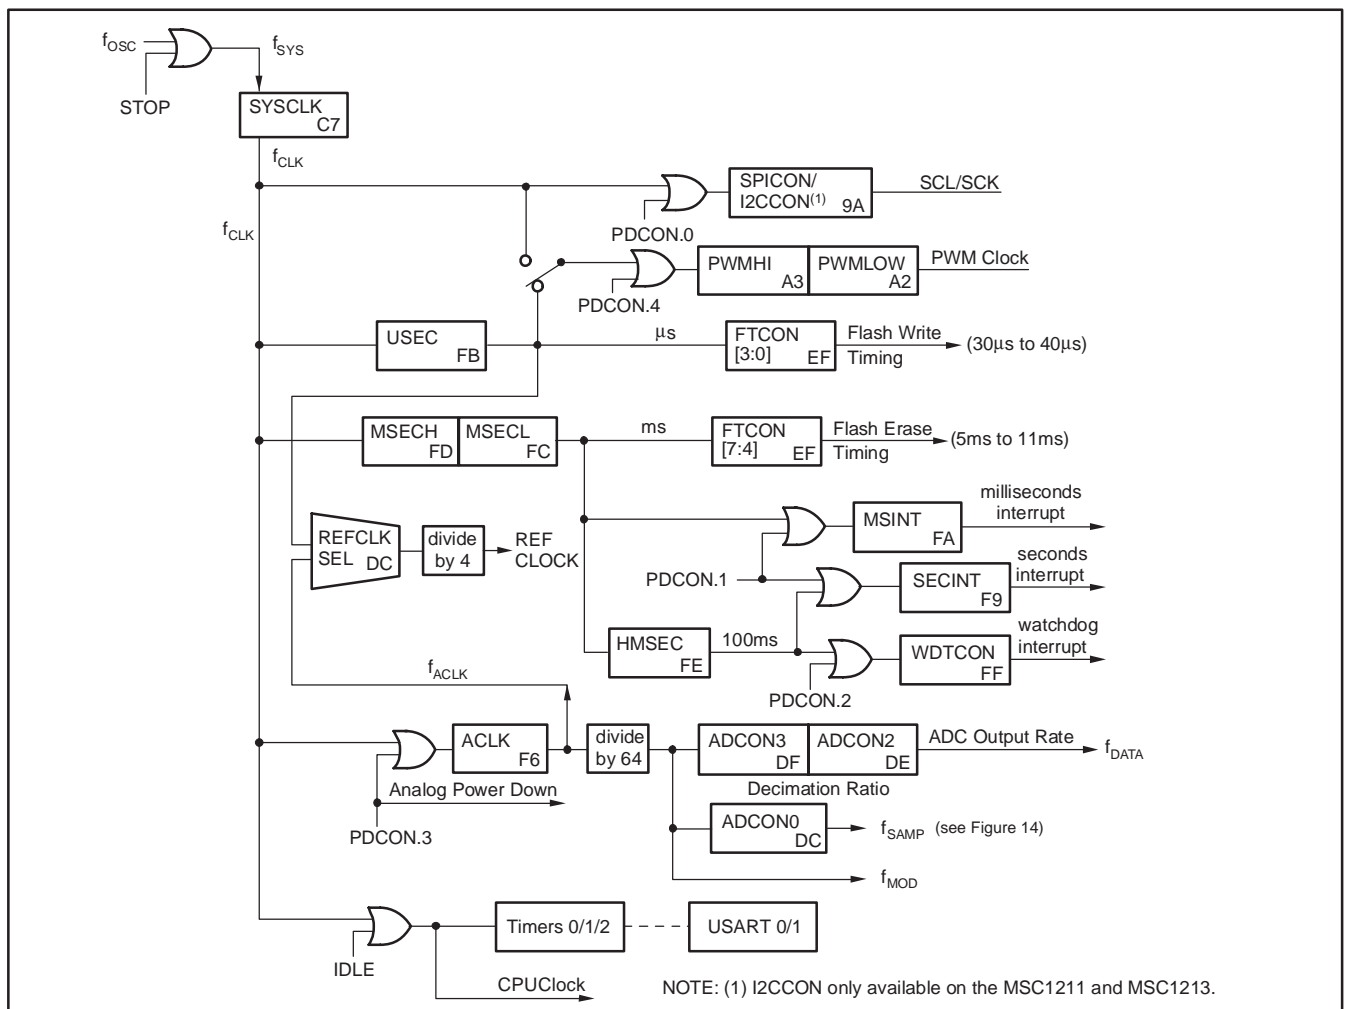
$f_{OSC}$

$f_{SYS}$

STOP

SYSCLK C7

$f_{CLK}$

$f_{CLK}$

SPICON/ I2CCON$^{(1)}$ 9A

SCL/SCK

PDCON.0

PWMHI A3

PWMLOW A2

PWM Clock

PDCON.4

USEC FB

μs

FTCON [3:0] EF

Flash Write Timing

(30μs to 40μs)

MSECH FD

MSECL FC

ms

FTCON [7:4] EF

Flash Erase Timing

(5ms to 11ms)

MSINT FA

milliseconds interrupt

REFCLK SEL DC

divide by 4

REF CLOCK

PDCON.1

SECINT F9

seconds interrupt

HMSEC FE

100ms

WDTCON FF

watchdog interrupt

PDCON.2

$f_{ACLK}$

ACLK F6

divide by 64

ADCON3 DF

ADCON2 DE

ADC Output Rate

$f_{DATA}$

Decimation Ratio

Analog Power Down

PDCON.3

ADCON0 DC

$f_{SAMP}$ (see Figure 14)

$f_{MOD}$

Timers 0/1/2

USART 0/1

IDLE

CPUClock

NOTE: (1) I2CCON only available on the MSC1211 and MSC1213.